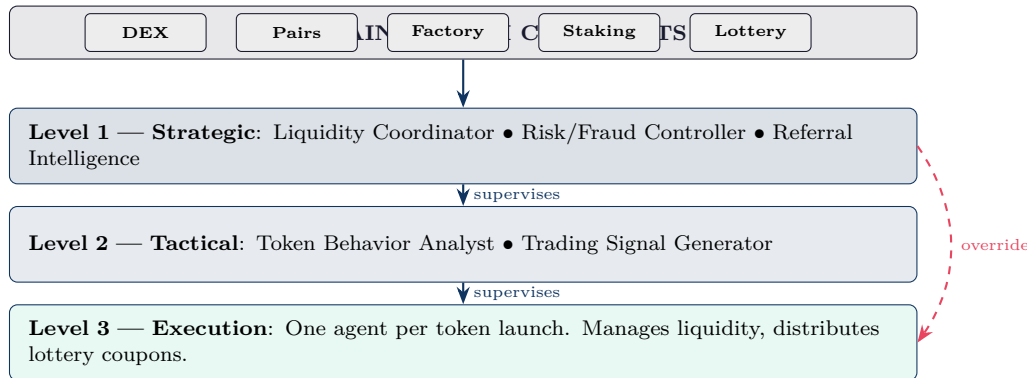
DEX Pairs AIN Factory C Staking TS Lottery

Level 1 — Strategic: Liquidity Coordinator • Risk/Fraud Controller • Referral Intelligence

supervises

Level 2 — Tactical: Token Behavior Analyst • Trading Signal Generator

override

supervises

Level 3 — Execution: One agent per token launch. Manages liquidity, distributes lottery coupons.